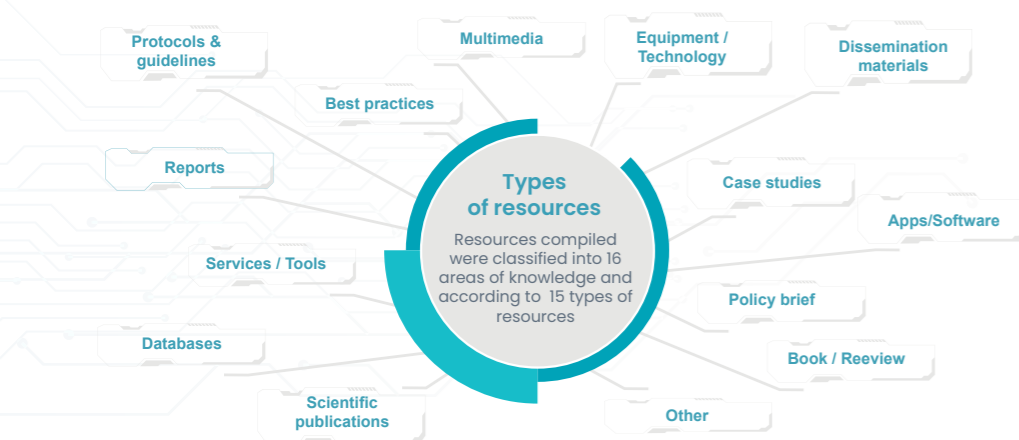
Types of resources

Resources compiled were classified into 16 areas of knowledge and according to 15 types of resources

Protocols & guidelines

Multimedia

Equipment / Technology

Dissemination materials

Best practices

Reports

Case studies

Apps/Software

Services / Tools

Policy brief

Databases

Book / Reeview

Scientific publications

Other